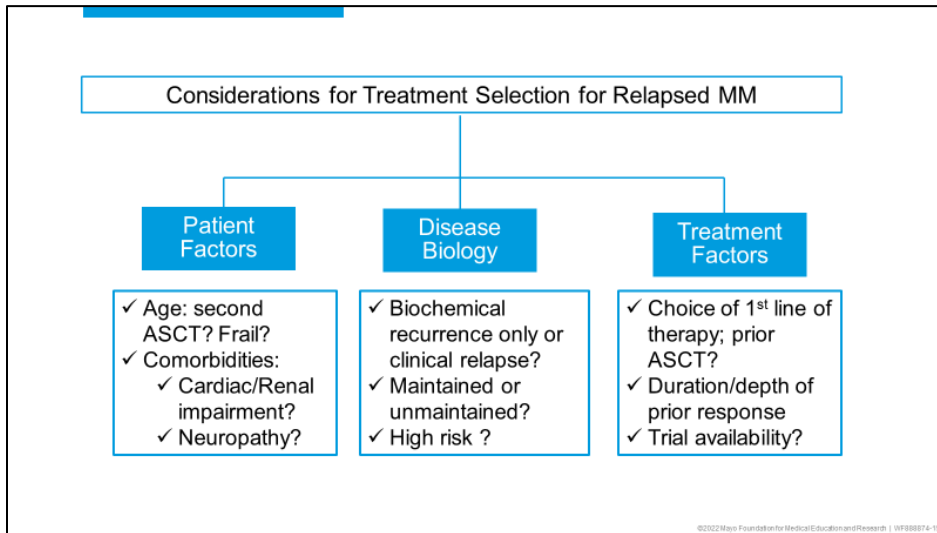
Considerations for Treatment Selection for Relapsed MM

Patient Factors

✓ Age: second ASCT? Frail?
✓ Comorbidities:
✓ Cardiac/Renal impairment?
✓ Neuropathy?

Disease Biology

✓ Biochemical recurrence only or clinical relapse?
✓ Maintained or unmaintained?
✓ High risk ?

Treatment Factors

✓ Choice of 1$^{st}$ line of therapy; prior ASCT?
✓ Duration/depth of prior response
✓ Trial availability?

©2022 Mayo Foundation for Medical Education and Research | WF888874-1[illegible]